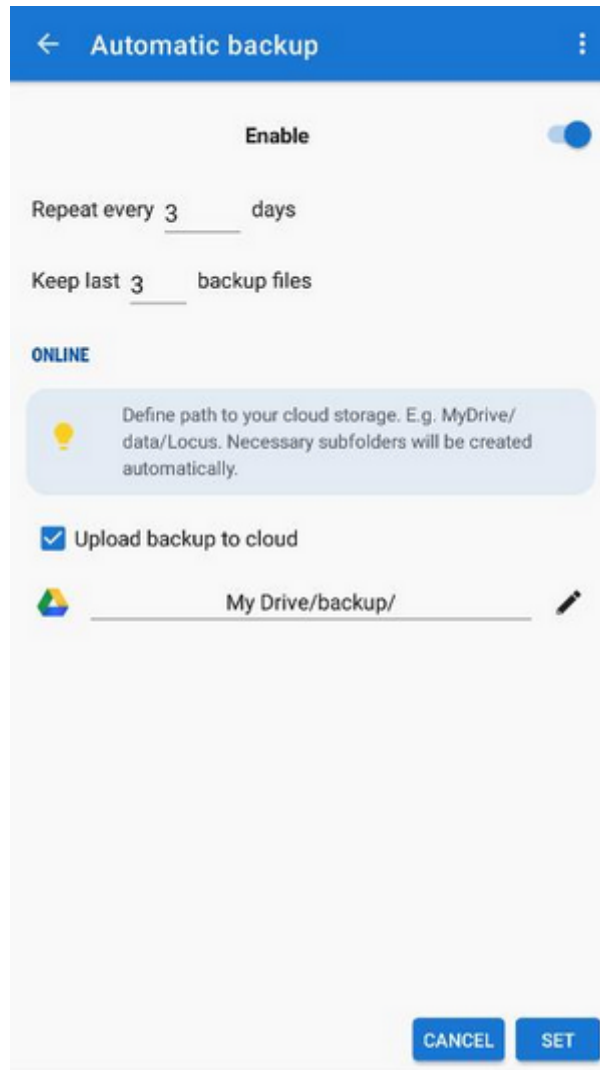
Automatic backup

Enable

Repeat every 3 days

Keep last 3 backup files

ONLINE

Define path to your cloud storage. E.g. MyDrive/data/Locus. Necessary subfolders will be created automatically.

Upload backup to cloud

My Drive/backup/

CANCEL SET